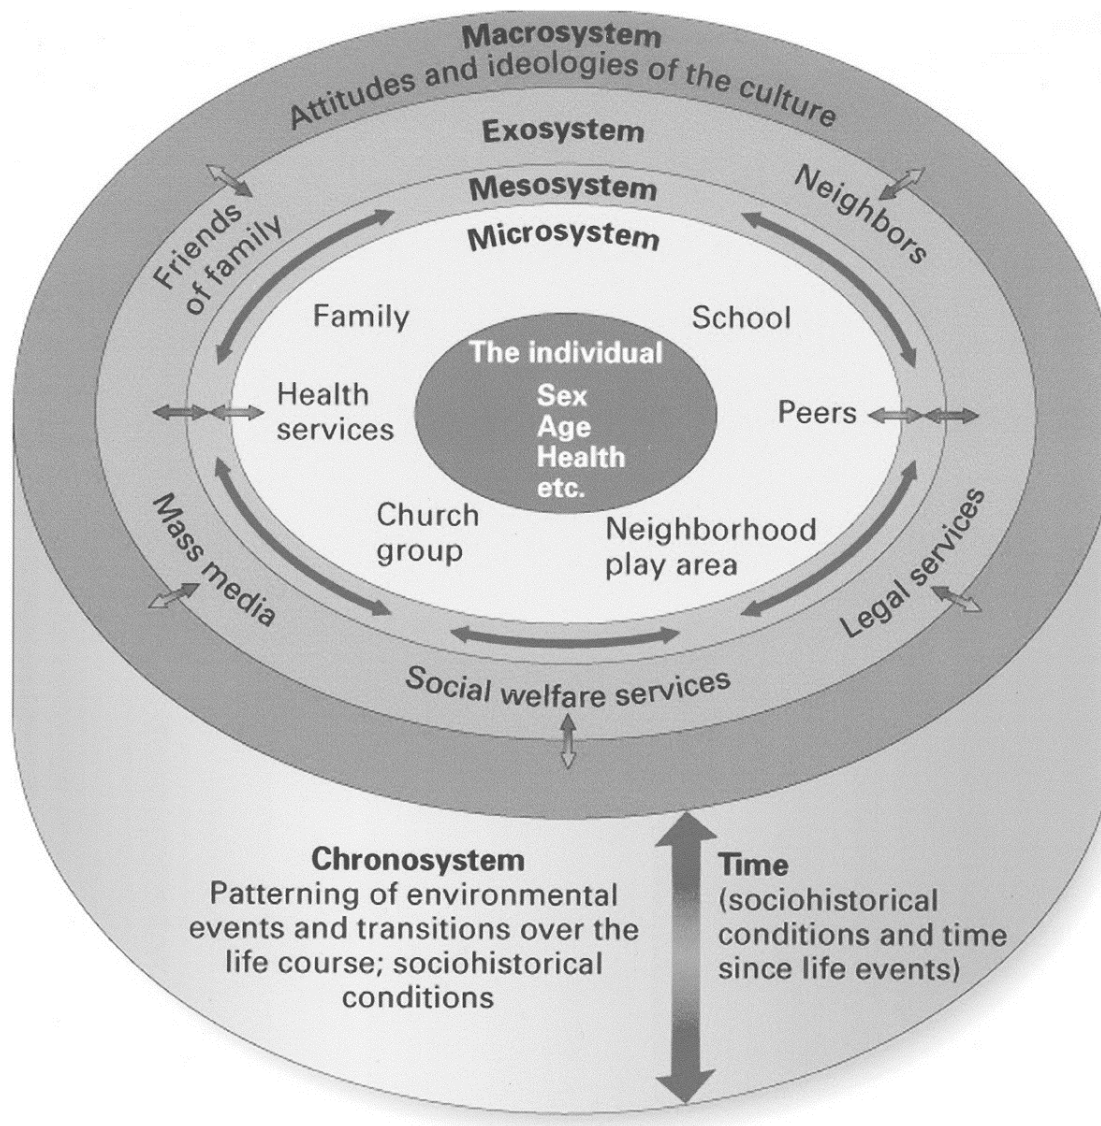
Macrosystem
Attitudes and ideologies of the culture

Exosystem

Mesosystem

Microsystem

Friends of family

Neighbors

Family

School

The individual
Sex
Age
Health
etc.

Health services

Peers

Church group

Neighborhood play area

Mass media

Legal services

Social welfare services

Chronosystem
Patterning of environmental events and transitions over the life course; sociohistorical conditions

Time
(sociohistorical conditions and time since life events)